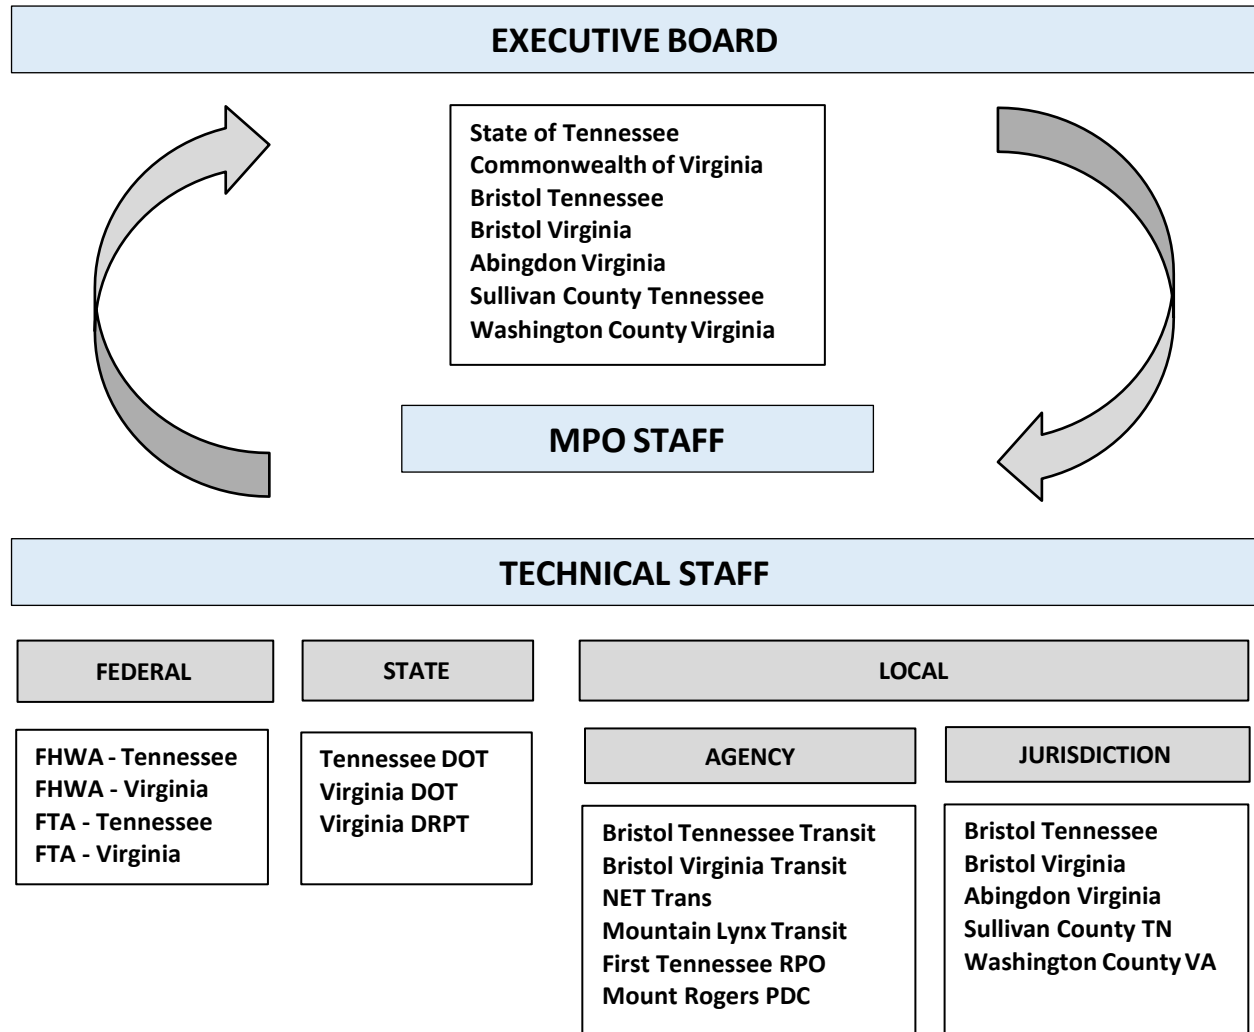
EXECUTIVE BOARD

State of Tennessee
Commonwealth of Virginia
Bristol Tennessee
Bristol Virginia
Abingdon Virginia
Sullivan County Tennessee
Washington County Virginia

MPO STAFF

TECHNICAL STAFF

FEDERAL

FHWA - Tennessee
FHWA - Virginia
FTA - Tennessee
FTA - Virginia

STATE

Tennessee DOT
Virginia DOT
Virginia DRPT

LOCAL

AGENCY

Bristol Tennessee Transit
Bristol Virginia Transit
NET Trans
Mountain Lynx Transit
First Tennessee RPO
Mount Rogers PDC

JURISDICTION

Bristol Tennessee
Bristol Virginia
Abingdon Virginia
Sullivan County TN
Washington County VA